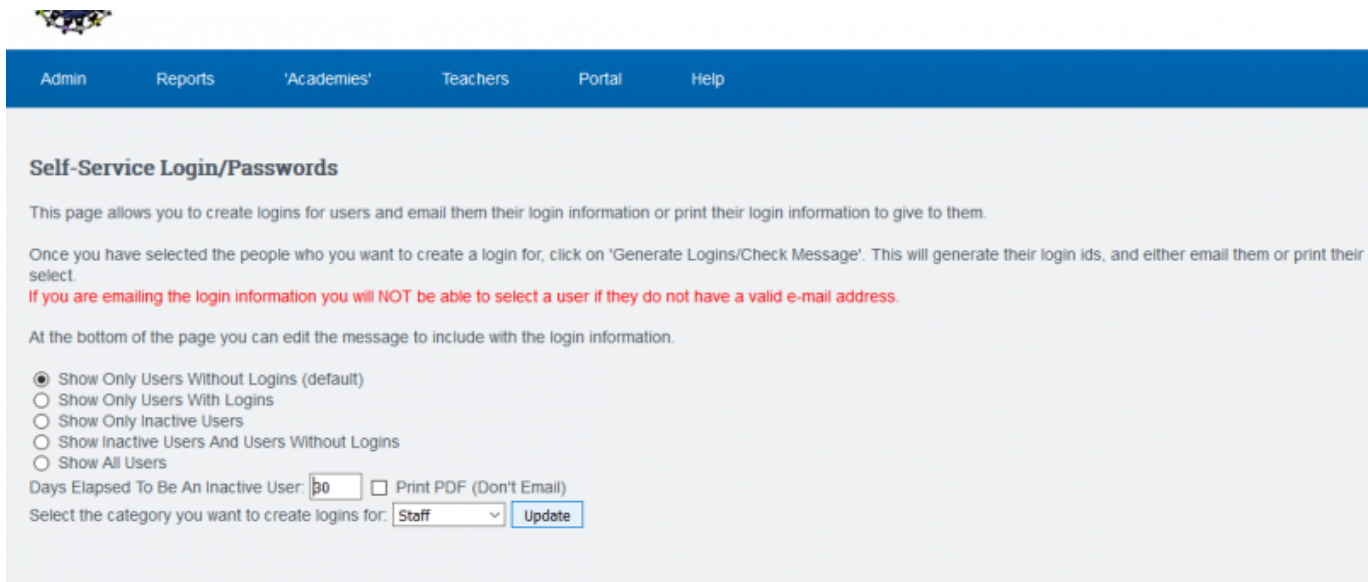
Admin Reports 'Academies' Teachers Portal Help

Self-Service Login/Passwords

This page allows you to create logins for users and email them their login information or print their login information to give to them.

Once you have selected the people who you want to create a login for, click on 'Generate Logins/Check Message'. This will generate their login ids, and either email them or print their select.
If you are emailing the login information you will NOT be able to select a user if they do not have a valid e-mail address.

At the bottom of the page you can edit the message to include with the login information.

Show Only Users Without Logins (default)
Show Only Users With Logins
Show Only Inactive Users
Show Inactive Users And Users Without Logins
Show All Users
Days Elapsed To Be An Inactive User: 30 Print PDF (Don't Email)
Select the category you want to create logins for: Staff Update